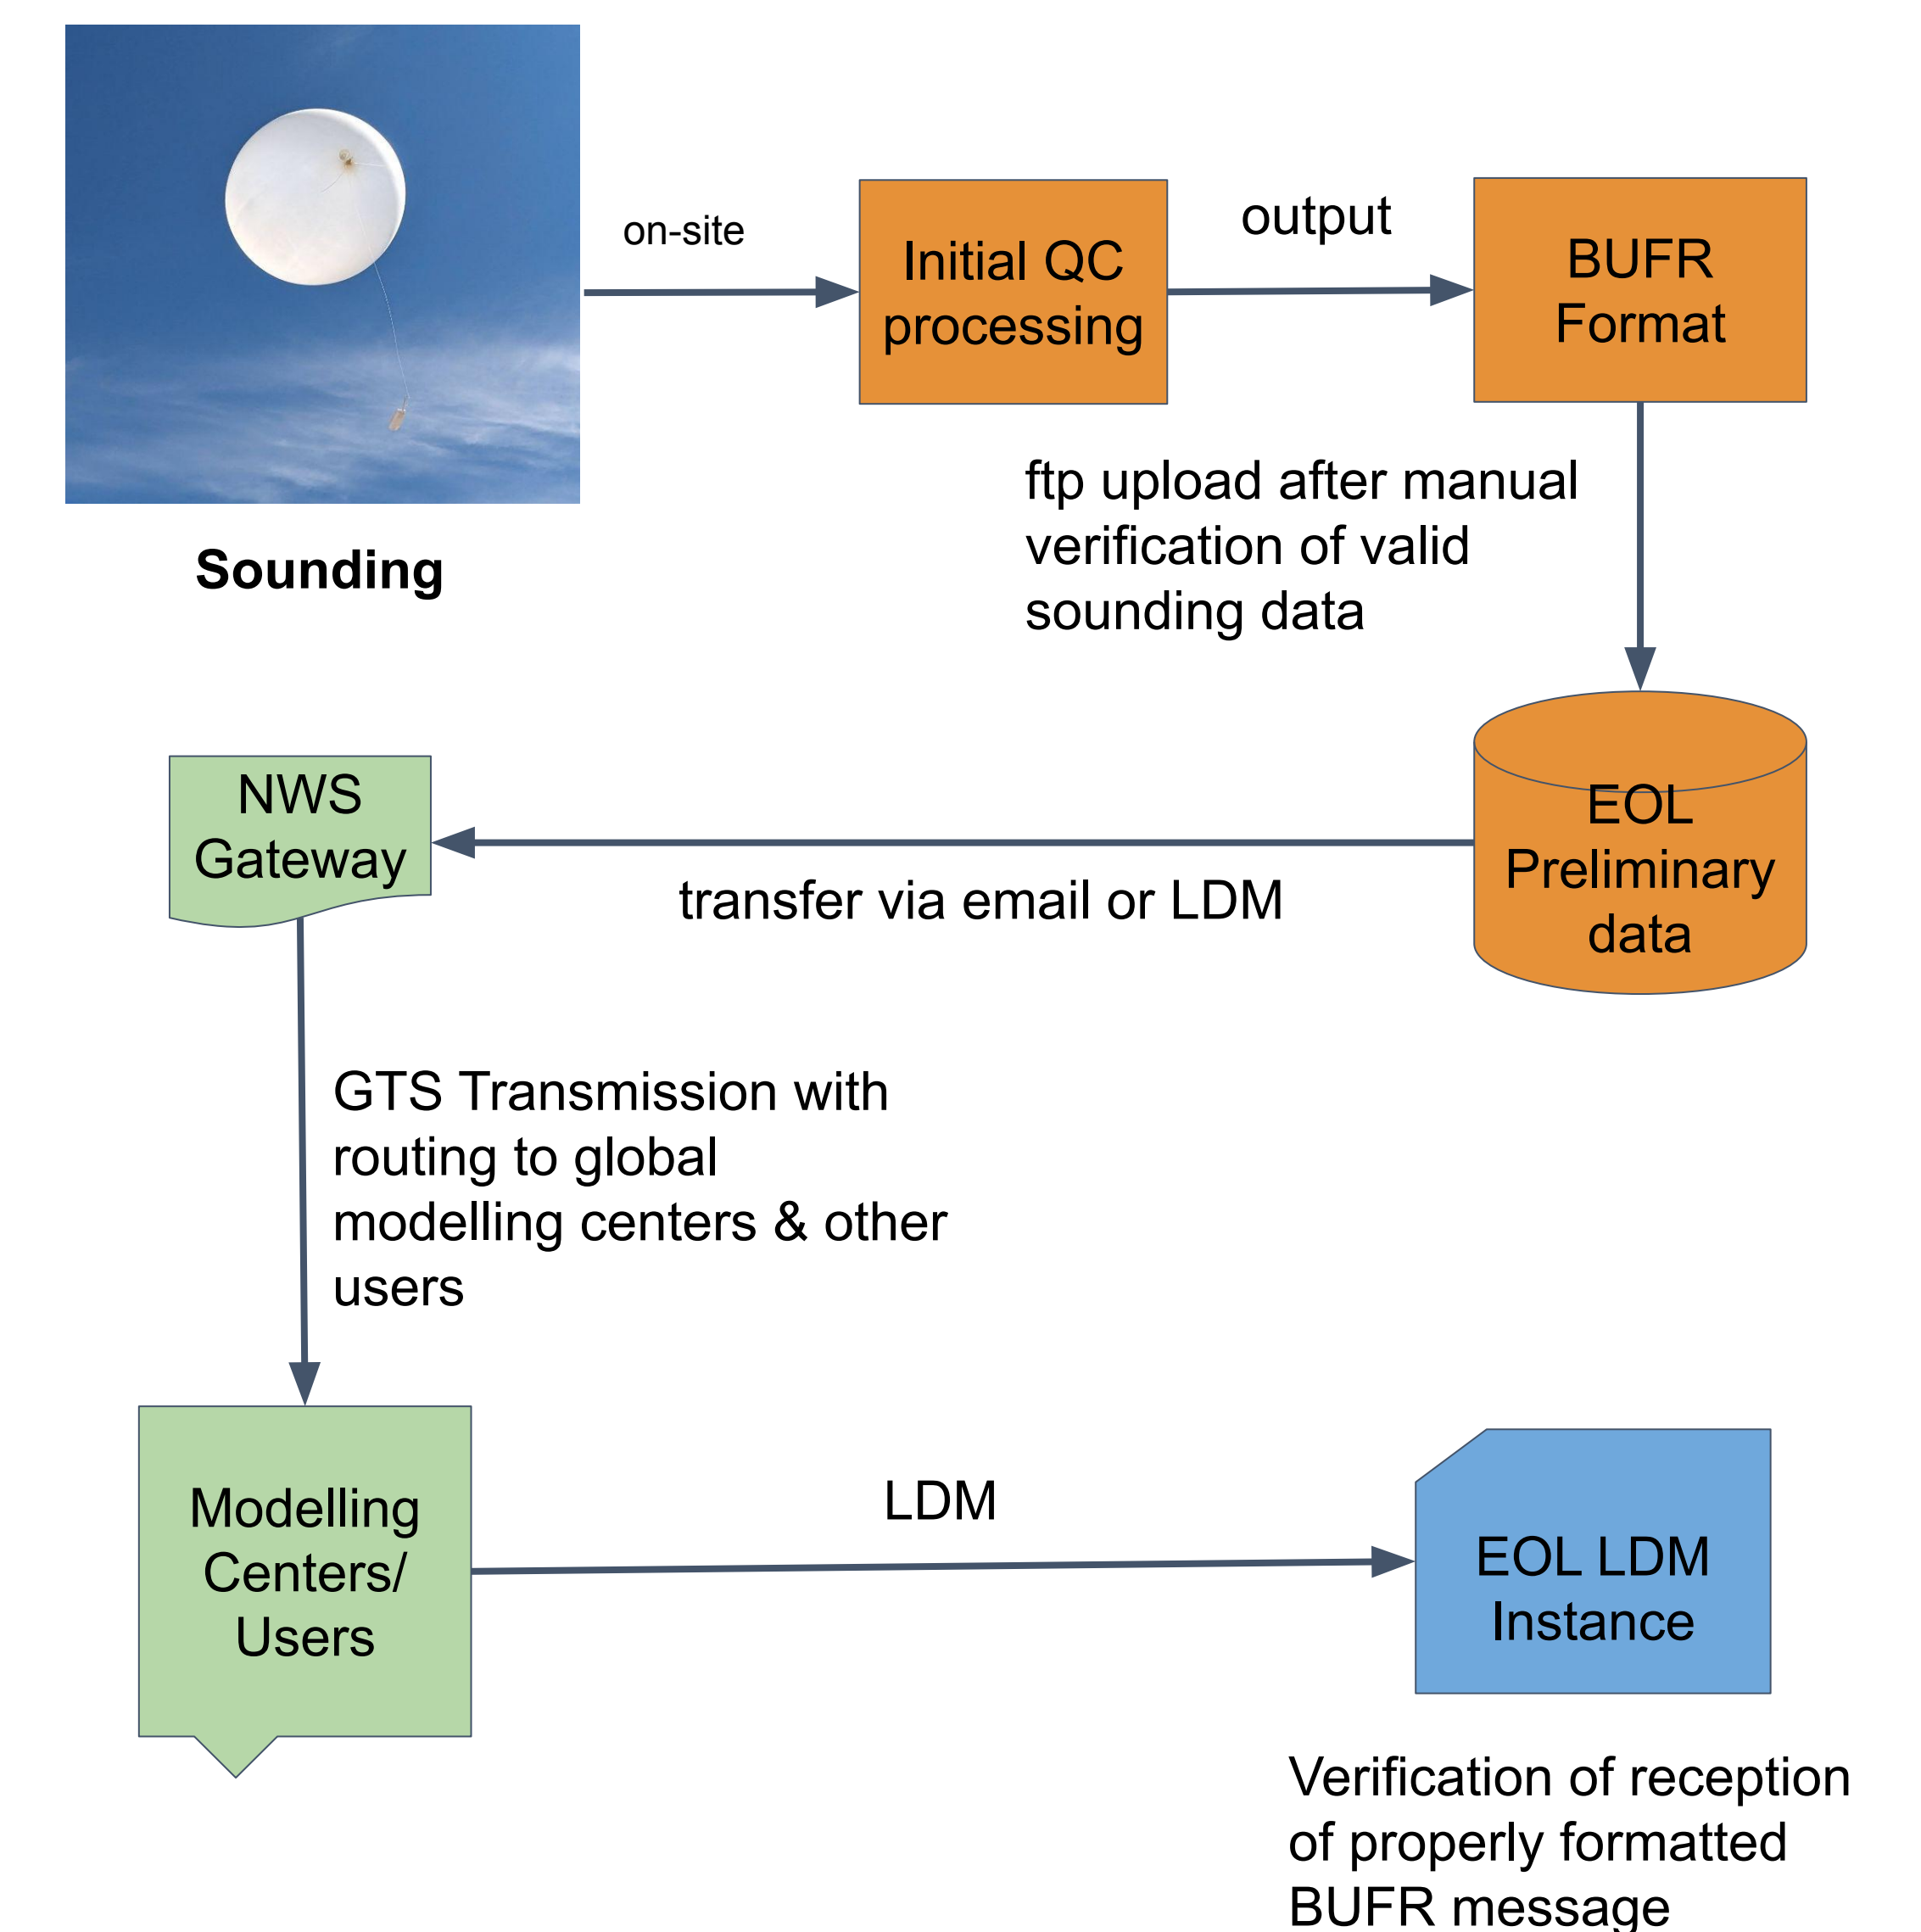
Sounding

on-site

Initial QC processing

output

BUFR Format

ftp upload after manual verification of valid sounding data

EOL Preliminary data

NWS Gateway

transfer via email or LDM

GTS Transmission with routing to global modelling centers & other users

Modelling Centers/ Users

LDM

EOL LDM Instance

Verification of reception of properly formatted BUFR message